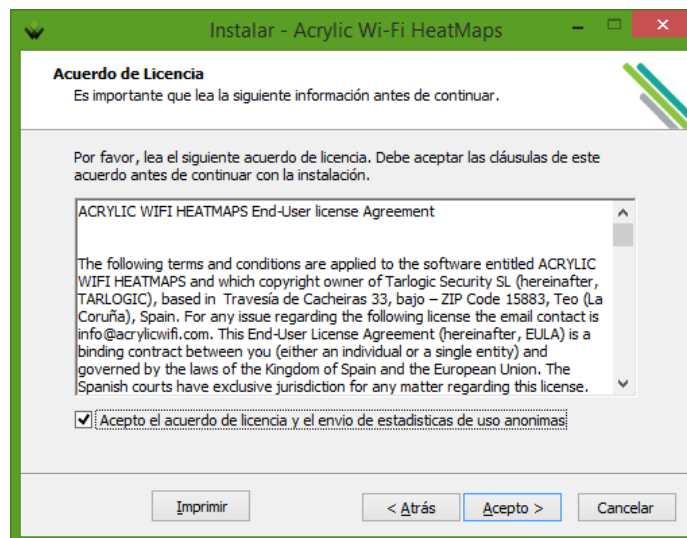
Instalar - Acrylic Wi-Fi HeatMaps

Acuerdo de Licencia
Es importante que lea la siguiente información antes de continuar.

Por favor, lea el siguiente acuerdo de licencia. Debe aceptar las cláusulas de este acuerdo antes de continuar con la instalación.

ACRYLIC WIFI HEATMAPS End-User license Agreement

The following terms and conditions are applied to the software entitled ACRYLIC WIFI HEATMAPS and which copyright owner of Tarlogic Security SL (hereinafter, TARLOGIC), based in Travesía de Cacheiras 33, bajo – ZIP Code 15883, Teo (La Coruña), Spain. For any issue regarding the following license the email contact is info@acrylicwifi.com. This End-User License Agreement (hereinafter, EULA) is a binding contract between you (either an individual or a single entity) and governed by the laws of the Kingdom of Spain and the European Union. The Spanish courts have exclusive jurisdiction for any matter regarding this license.

Acepto el acuerdo de licencia y el envio de estadisticas de uso anonimas

Imprimir

< Atrás

Acepto >

Cancelar